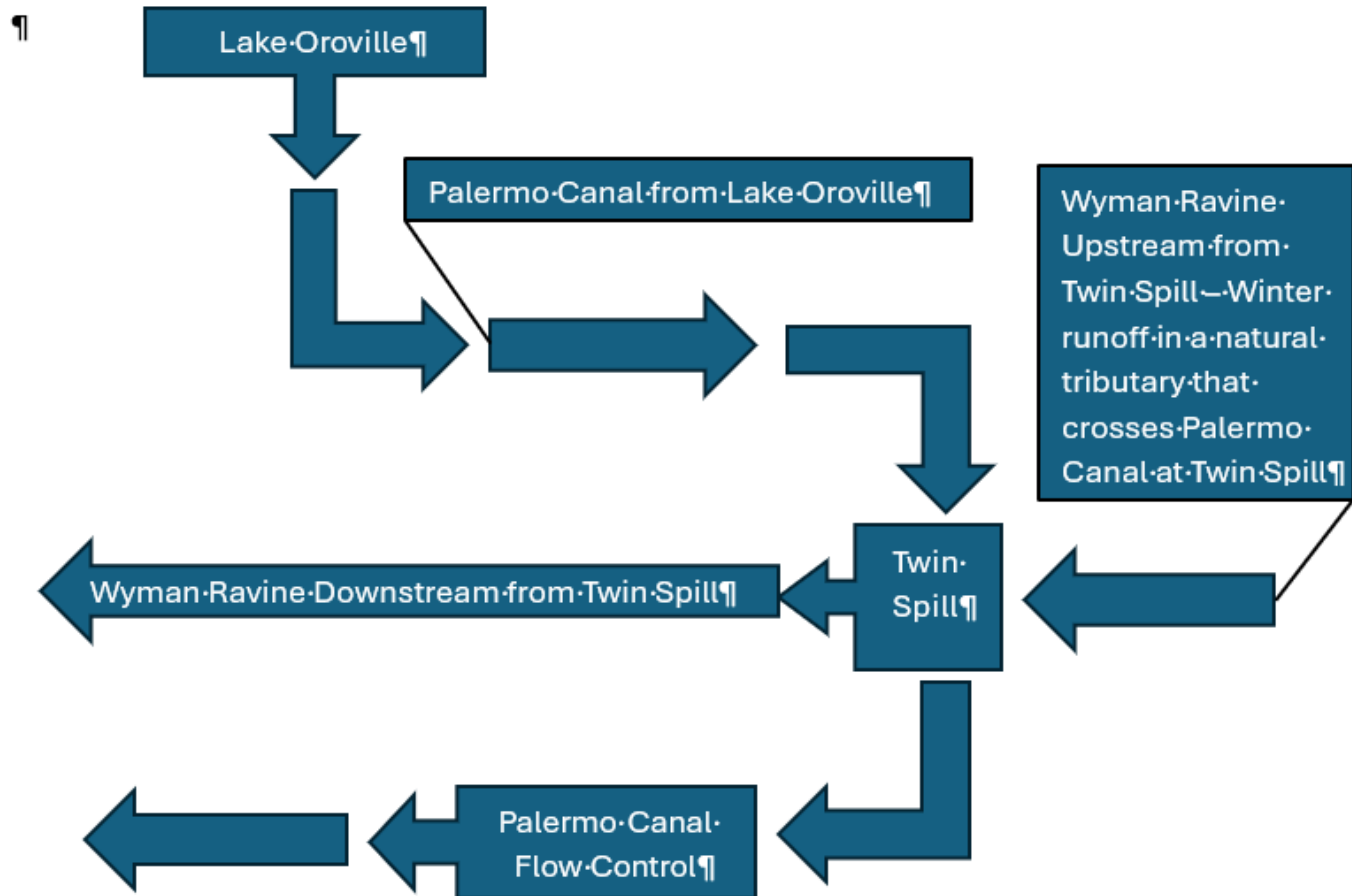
¶

Lake·Oroville¶

Palermo·Canal·from·Lake·Oroville¶

Wyman·Ravine· Upstream·from· Twin·Spill·–·Winter· runoff·in·a·natural· tributary·that· crosses·Palermo· Canal·at·Twin·Spill¶

Wyman·Ravine·Downstream·from·Twin·Spill¶

Twin· Spill¶

Palermo·Canal· Flow·Control¶